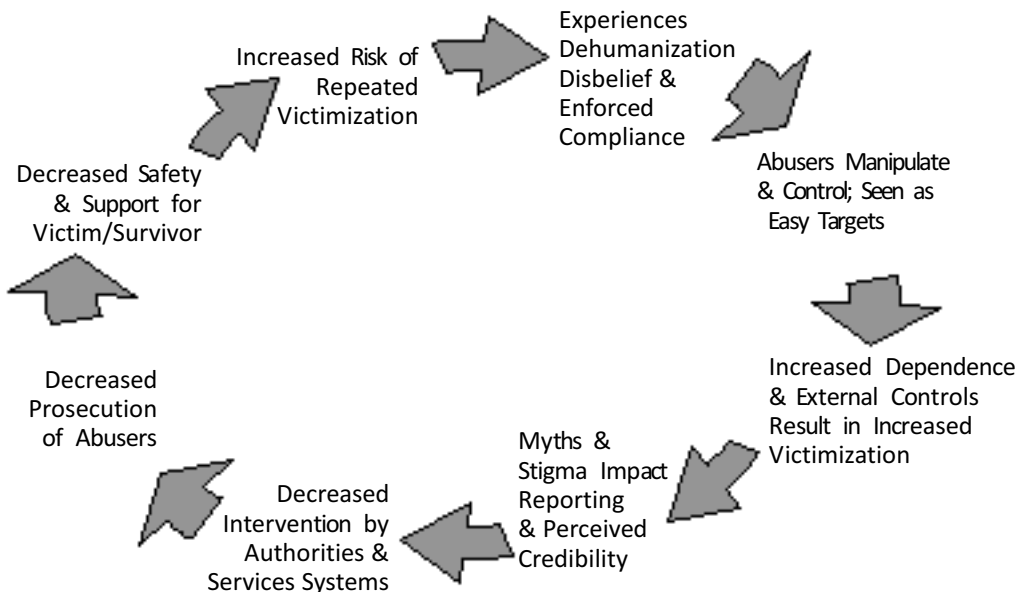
Increased Risk of Repeated Victimization

Experiences Dehumanization Disbelief & Enforced Compliance

Abusers Manipulate & Control; Seen as Easy Targets

Increased Dependence & External Controls Result in Increased Victimization

Myths & Stigma Impact Reporting & Perceived Credibility

Decreased Intervention by Authorities & Services Systems

Decreased Prosecution of Abusers

Decreased Safety & Support for Victim/Survivor